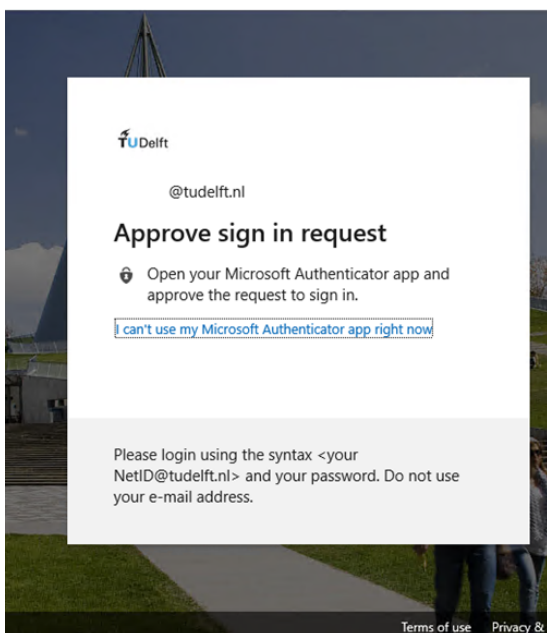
TUDelft

@tudelft.nl

Approve sign in request

Open your Microsoft Authenticator app and approve the request to sign in.

I can't use my Microsoft Authenticator app right now

Please login using the syntax <your NetID@tudelft.nl> and your password. Do not use your e-mail address.

Terms of use Privacy &